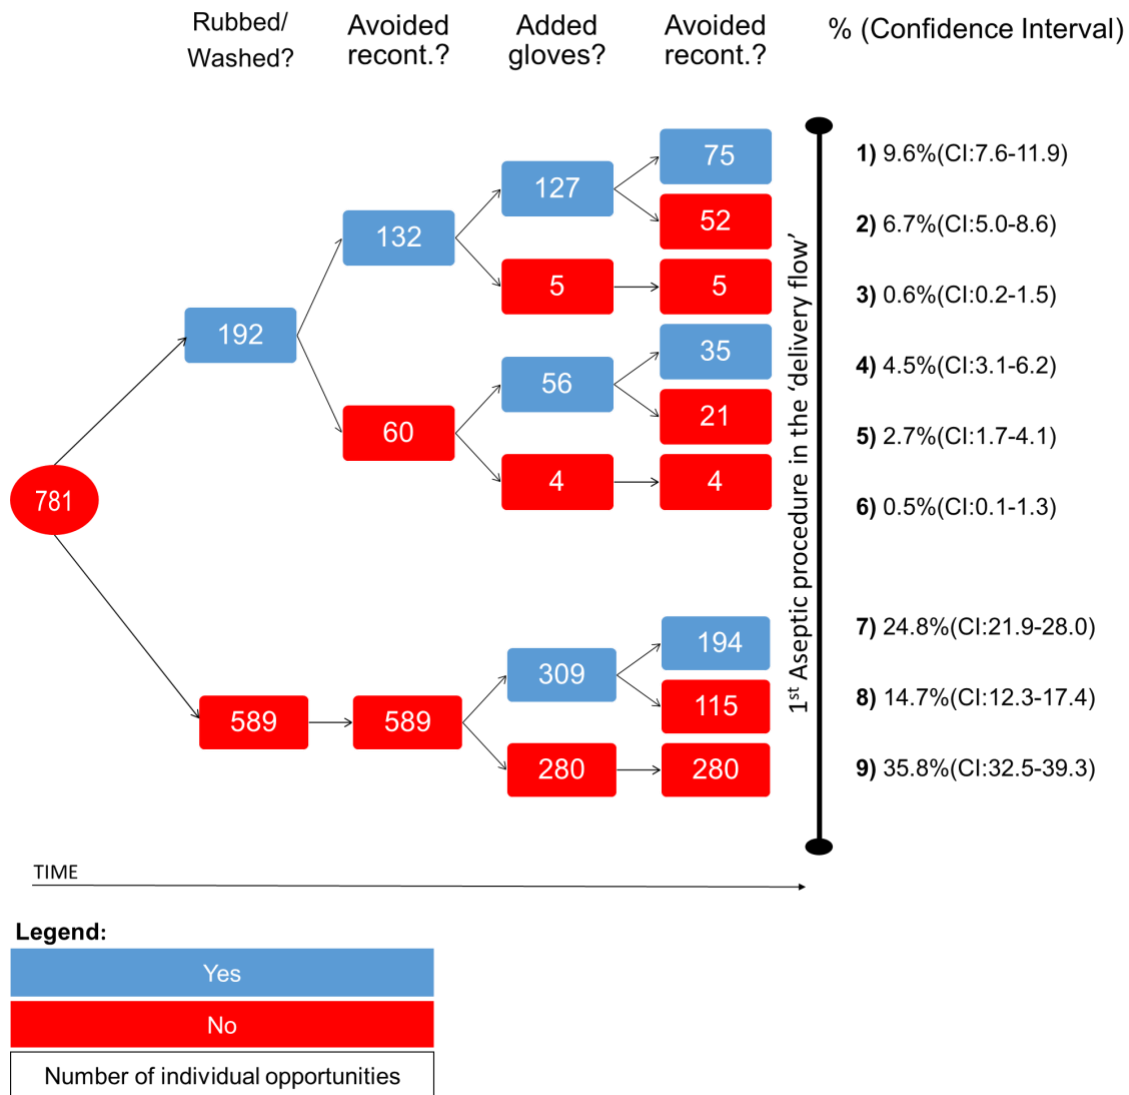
Rubbed/ Washed?

Avoided recont.?

Added gloves?

Avoided recont.?

% (Confidence Interval)

781

192

589

132

60

589

127

5

56

4

309

280

75

52

5

35

21

4

194

115

280

$1^{st}$ Aseptic procedure in the 'delivery flow'

**1)** 9.6%(CI:7.6-11.9)

**2)** 6.7%(CI:5.0-8.6)

**3)** 0.6%(CI:0.2-1.5)

**4)** 4.5%(CI:3.1-6.2)

**5)** 2.7%(CI:1.7-4.1)

**6)** 0.5%(CI:0.1-1.3)

**7)** 24.8%(CI:21.9-28.0)

**8)** 14.7%(CI:12.3-17.4)

**9)** 35.8%(CI:32.5-39.3)

TIME

**Legend:**

Yes

No

Number of individual opportunities